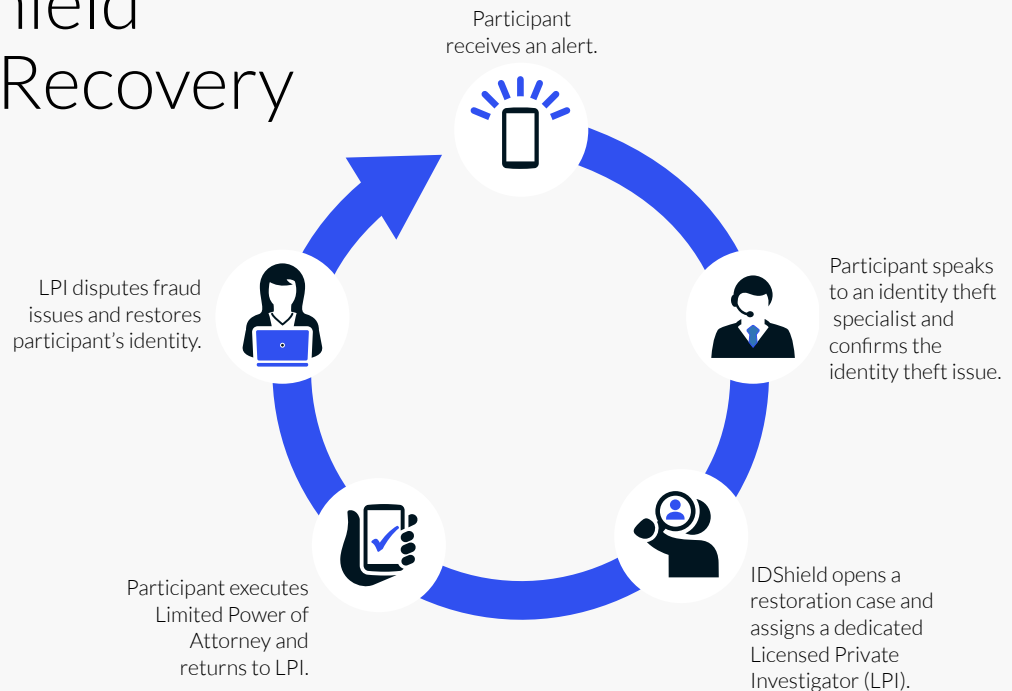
hield
Recovery

Participant receives an alert.

Participant speaks to an identity theft specialist and confirms the identity theft issue.

IDShield opens a restoration case and assigns a dedicated Licensed Private Investigator (LPI).

Participant executes Limited Power of Attorney and returns to LPI.

LPI disputes fraud issues and restores participant's identity.